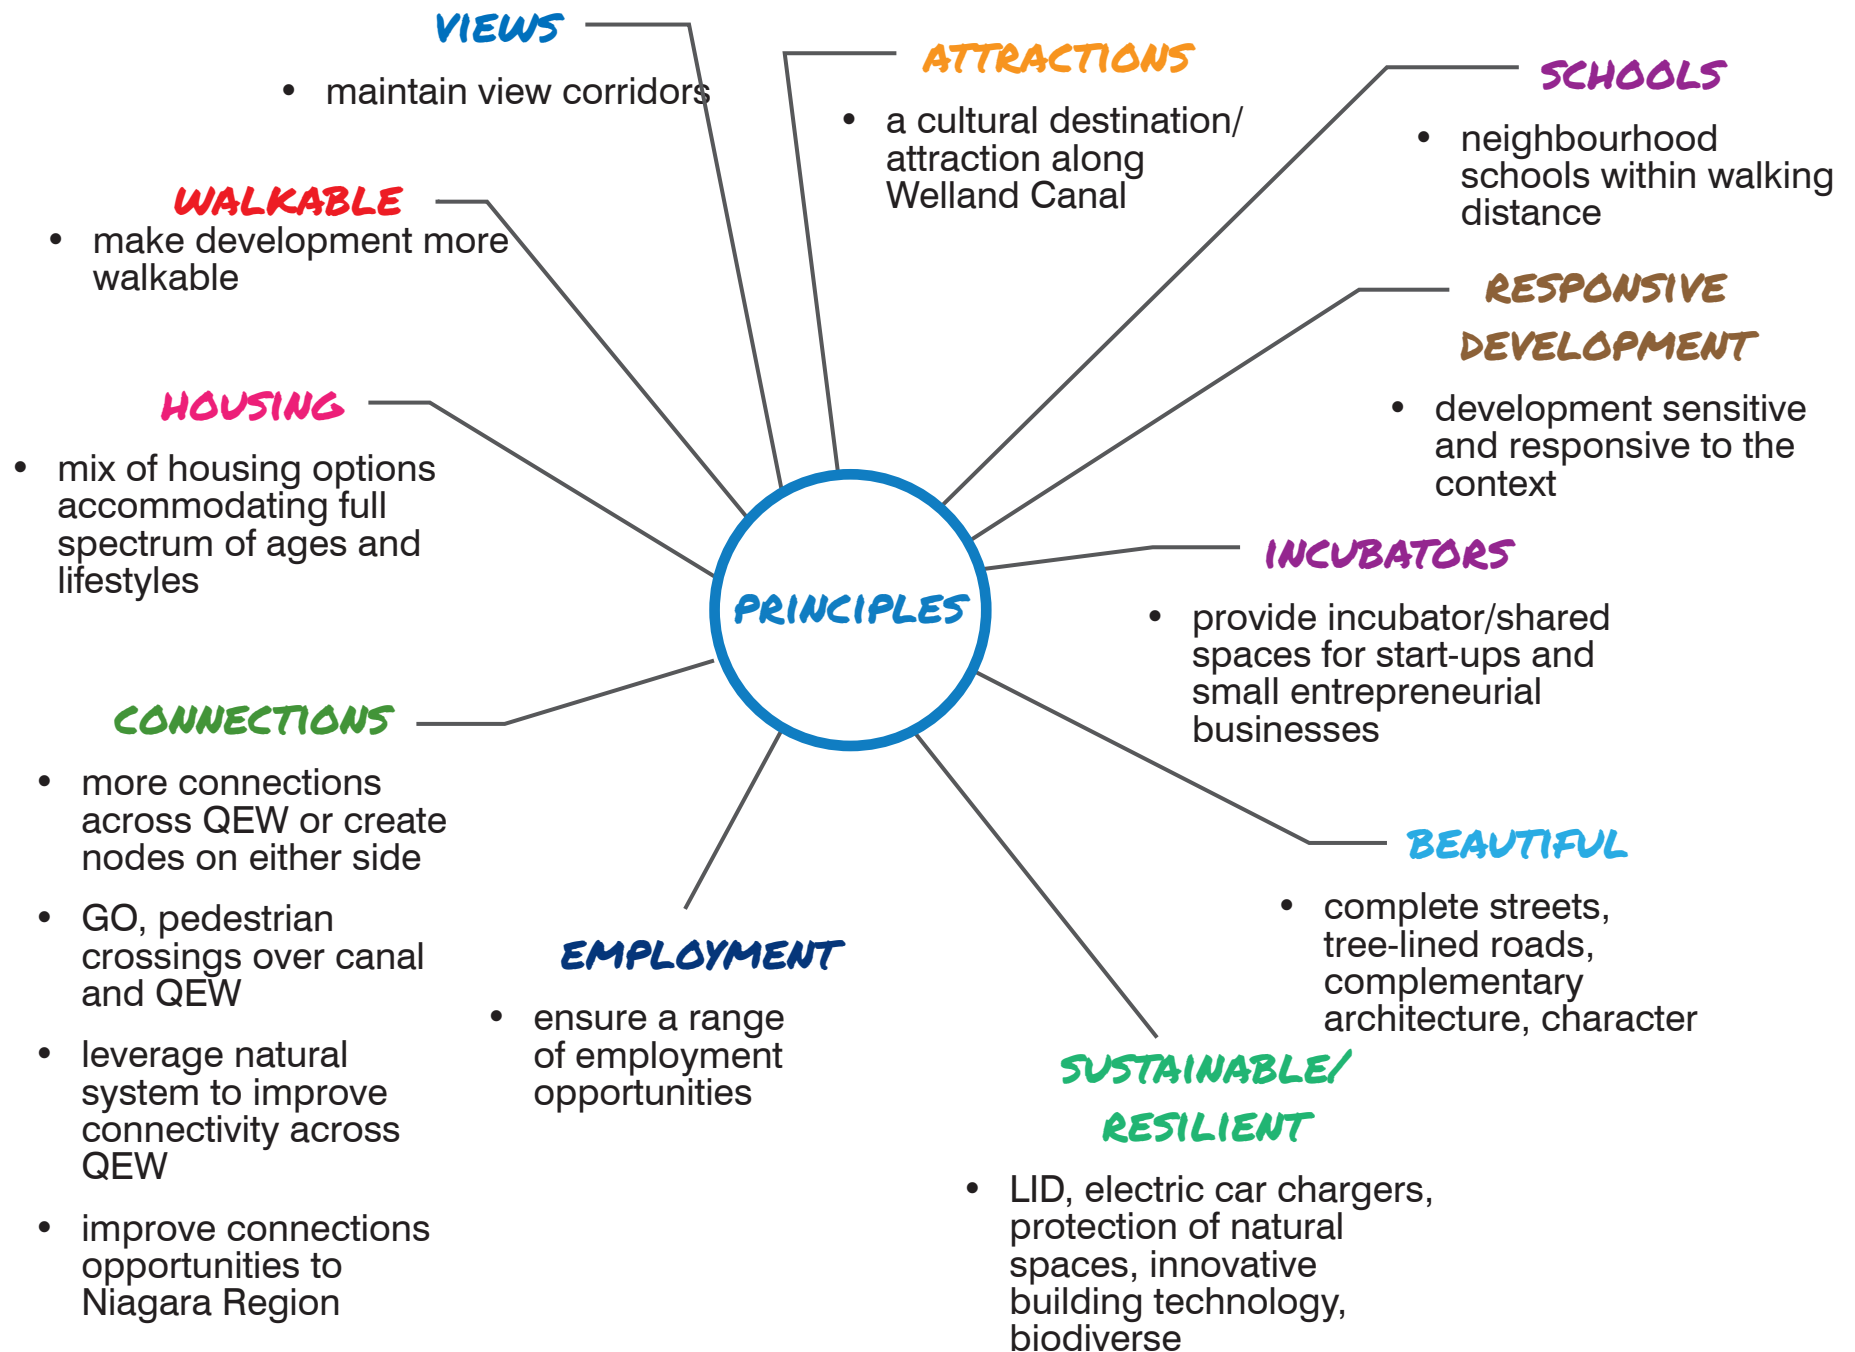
VIEWS
- maintain view corridors

ATTRACTIONS
- a cultural destination/ attraction along Welland Canal

SCHOOLS
- neighbourhood schools within walking distance

WALKABLE
- make development more walkable

RESPONSIVE DEVELOPMENT
- development sensitive and responsive to the context

HOUSING
- mix of housing options accommodating full spectrum of ages and lifestyles

PRINCIPLES

INCUBATORS
- provide incubator/shared spaces for start-ups and small entrepreneurial businesses

CONNECTIONS
- more connections across QEW or create nodes on either side
- GO, pedestrian crossings over canal and QEW
- leverage natural system to improve connectivity across QEW
- improve connections opportunities to Niagara Region

BEAUTIFUL
- complete streets, tree-lined roads, complementary architecture, character

EMPLOYMENT
- ensure a range of employment opportunities

SUSTAINABLE/ RESILIENT
- LID, electric car chargers, protection of natural spaces, innovative building technology, biodiverse